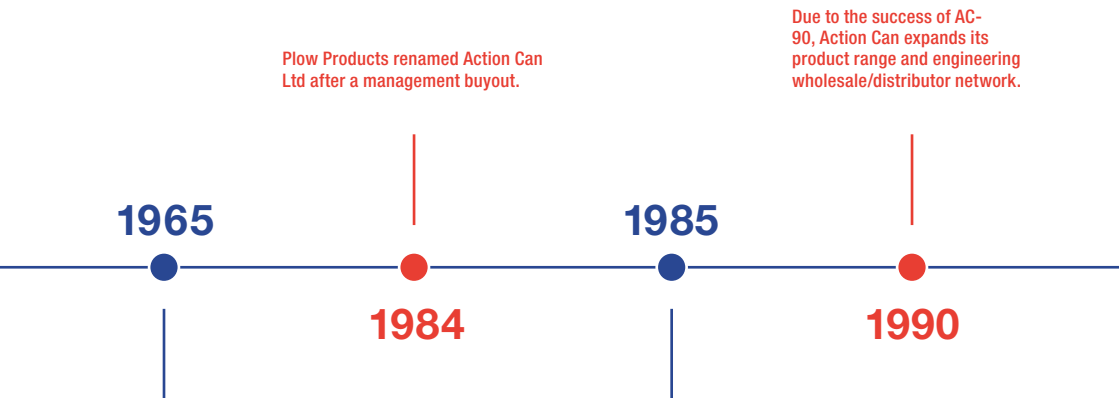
Due to the success of AC-90, Action Can expands its product range and engineering wholesale/distributor network.

Plow Products renamed Action Can Ltd after a management buyout.

1965

1985

1984

1990